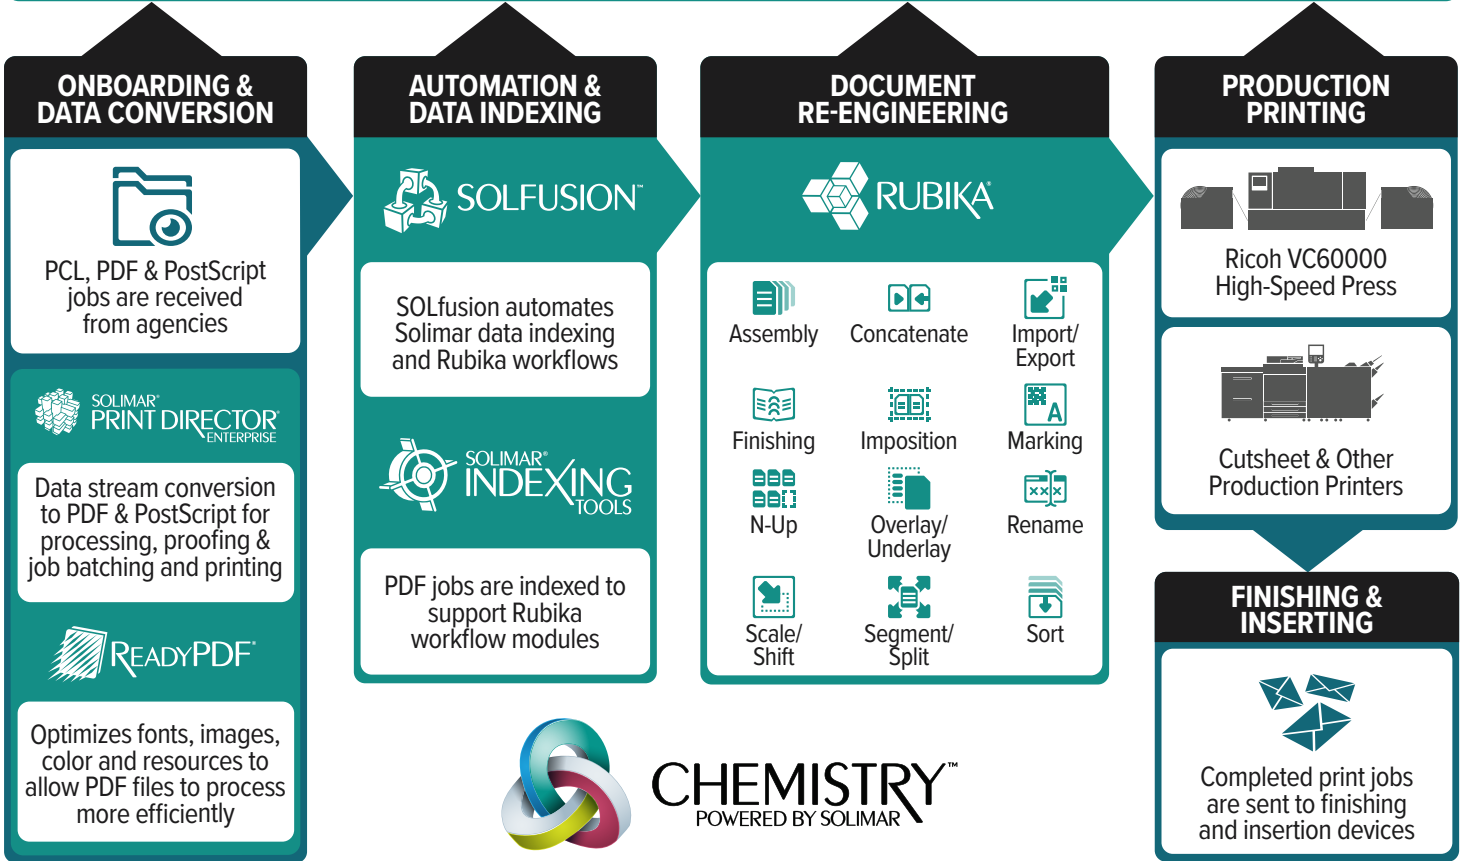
ONBOARDING & DATA CONVERSION

PCL, PDF & PostScript jobs are received from agencies

SOLIMAR® PRINT DIRECTOR® ENTERPRISE

Data stream conversion to PDF & PostScript for processing, proofing & job batching and printing

READYPDF®

Optimizes fonts, images, color and resources to allow PDF files to process more efficiently

AUTOMATION & DATA INDEXING

SOLFUSION™

SOLfusion automates Solimar data indexing and Rubika workflows

SOLIMAR® INDEXING TOOLS

PDF jobs are indexed to support Rubika workflow modules

DOCUMENT RE-ENGINEERING

RUBIKA®

Assembly

Concatenate

Import/ Export

Finishing

Imposition

Marking

N-Up

Overlay/ Underlay

Rename

Scale/ Shift

Segment/ Split

Sort

PRODUCTION PRINTING

Ricoh VC60000 High-Speed Press

Cutsheet & Other Production Printers

FINISHING & INSERTING

Completed print jobs are sent to finishing and insertion devices

CHEMISTRY™ POWERED BY SOLIMAR